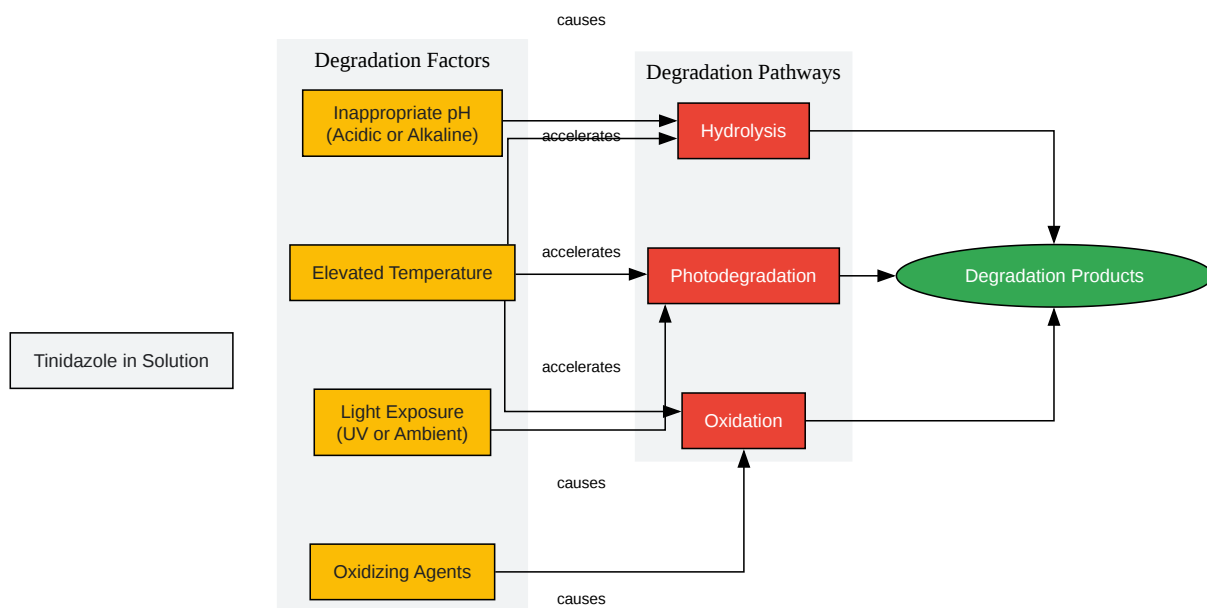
causes

Degradation Factors

Inappropriate pH
(Acidic or Alkaline)

accelerates

Elevated Temperature

accelerates

accelerates

Light Exposure
(UV or Ambient)

causes

Oxidizing Agents

causes

Degradation Pathways

Hydrolysis

Photodegradation

Oxidation

Degradation Products

Tinidazole in Solution